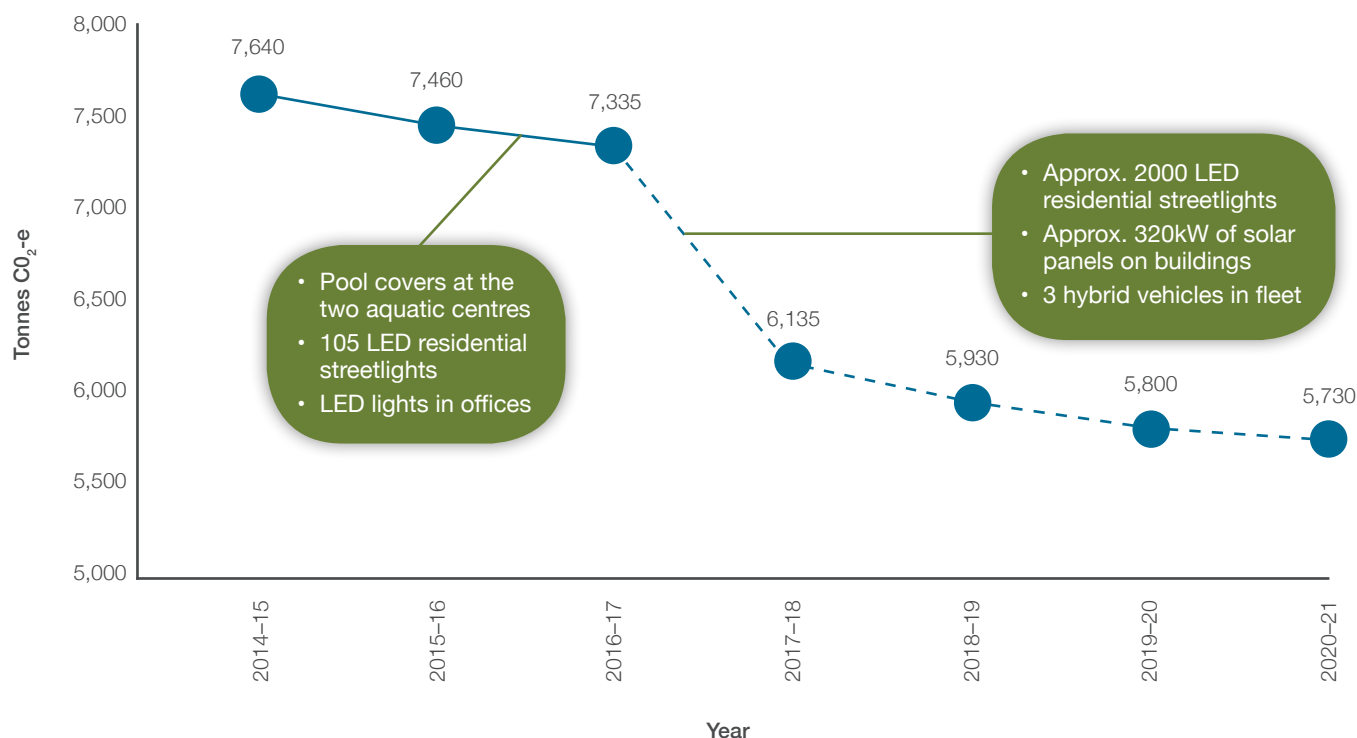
8,000
7,500
7,000
6,500
6,000
5,500
5,000

Tonnes $C0_2$-e

7,640
7,460
7,335
6,135
5,930
5,800
5,730

• Pool covers at the two aquatic centres
• 105 LED residential streetlights
• LED lights in offices

• Approx. 2000 LED residential streetlights
• Approx. 320kW of solar panels on buildings
• 3 hybrid vehicles in fleet

2014–15
2015–16
2016–17
2017–18
2018–19
2019–20
2020–21

Year